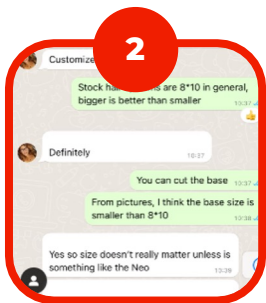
2

Customize

Stock hair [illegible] are 8*10 in general, bigger is better than smaller
13:37

Definitely
13:37

You can cut the base

From pictures, I think the base size is smaller than 8*10
13:37

Yes so size doesn't really matter unless is something like the Neo
13:38